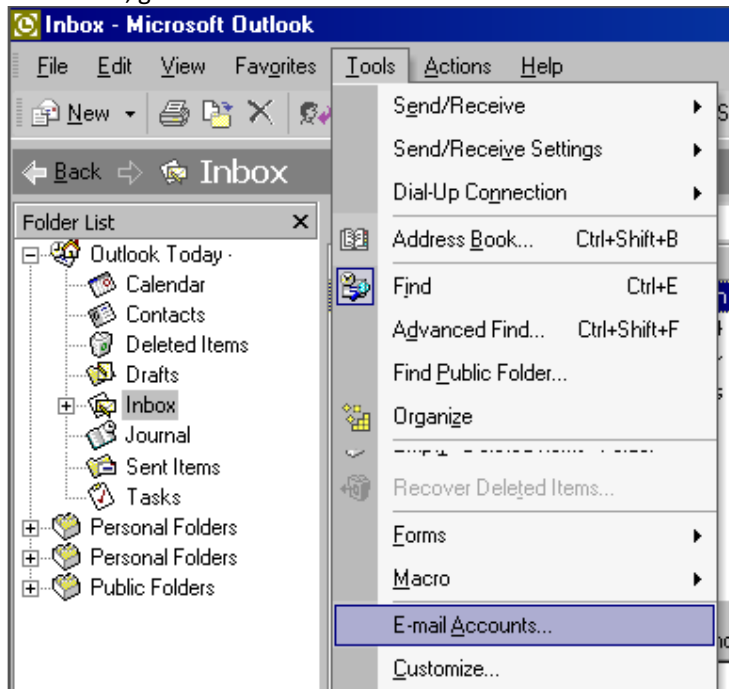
Inbox - Microsoft Outlook

File Edit View Favorites Tools Actions Help

New

Back Inbox

Folder List

Outlook Today

Calendar

Contacts

Deleted Items

Drafts

Inbox

Journal

Sent Items

Tasks

Personal Folders

Personal Folders

Public Folders

Send/Receive

Send/Receive Settings

Dial-Up Connection

Address Book... Ctrl+Shift+B

Find Ctrl+E

Advanced Find... Ctrl+Shift+F

Find Public Folder...

Organize

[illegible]

Recover Deleted Items...

Forms

Macro

E-mail Accounts...

Customize...